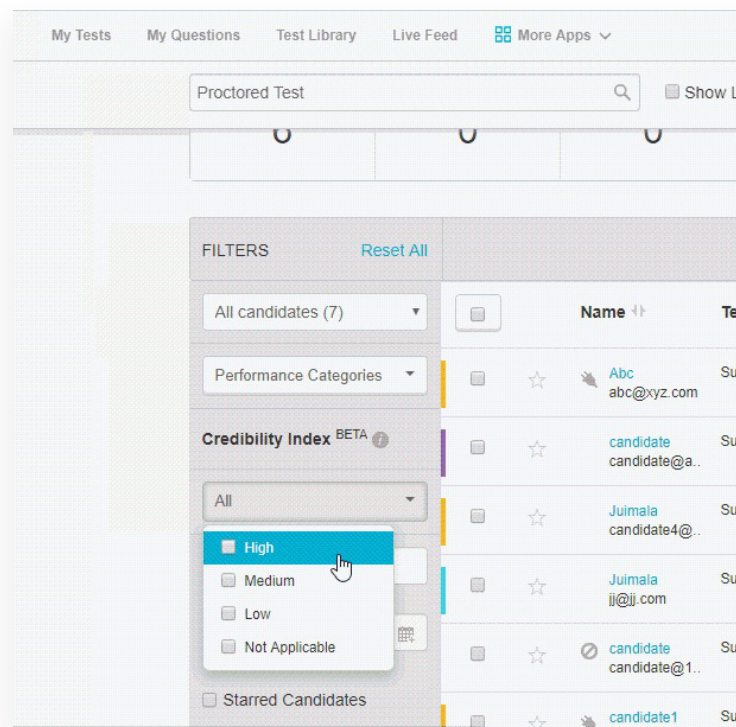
My Tests My Questions Test Library Live Feed More Apps

Proctored Test

Show L

0 0 0

FILTERS Reset All

All candidates (7)

Performance Categories

Credibility Index BETA

All

High

Medium

Low

Not Applicable

Starred Candidates

Name

Te

Abc
abc@xyz.com

Su

candidate
candidate@a..

Su

Juimala
candidate4@..

Su

Juimala
jj@jj.com

Su

candidate
candidate@1..

Su

candidate1

Su